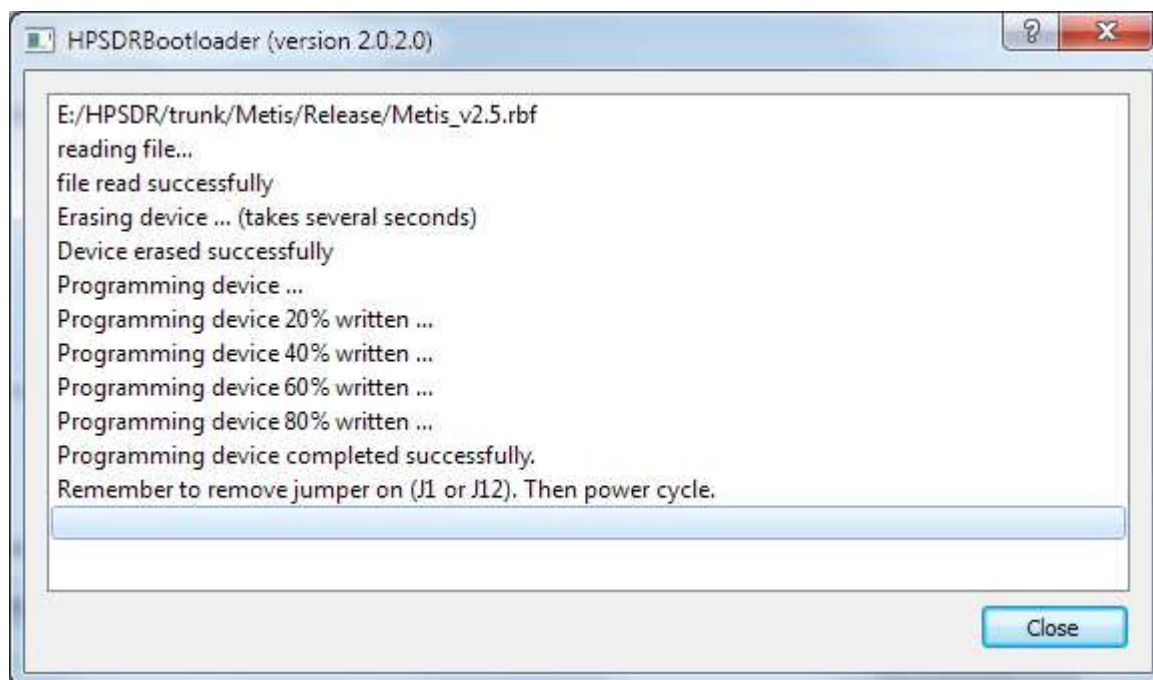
HPSDRBootloader (version 2.0.2.0)

?

X

E:/HPSDR/trunk/Metis/Release/Metis_v2.5.rbf
reading file...
file read successfully
Erasing device ... (takes several seconds)
Device erased successfully
Programming device ...
Programming device 20% written ...
Programming device 40% written ...
Programming device 60% written ...
Programming device 80% written ...
Programming device completed successfully.
Remember to remove jumper on (J1 or J12). Then power cycle.

Close